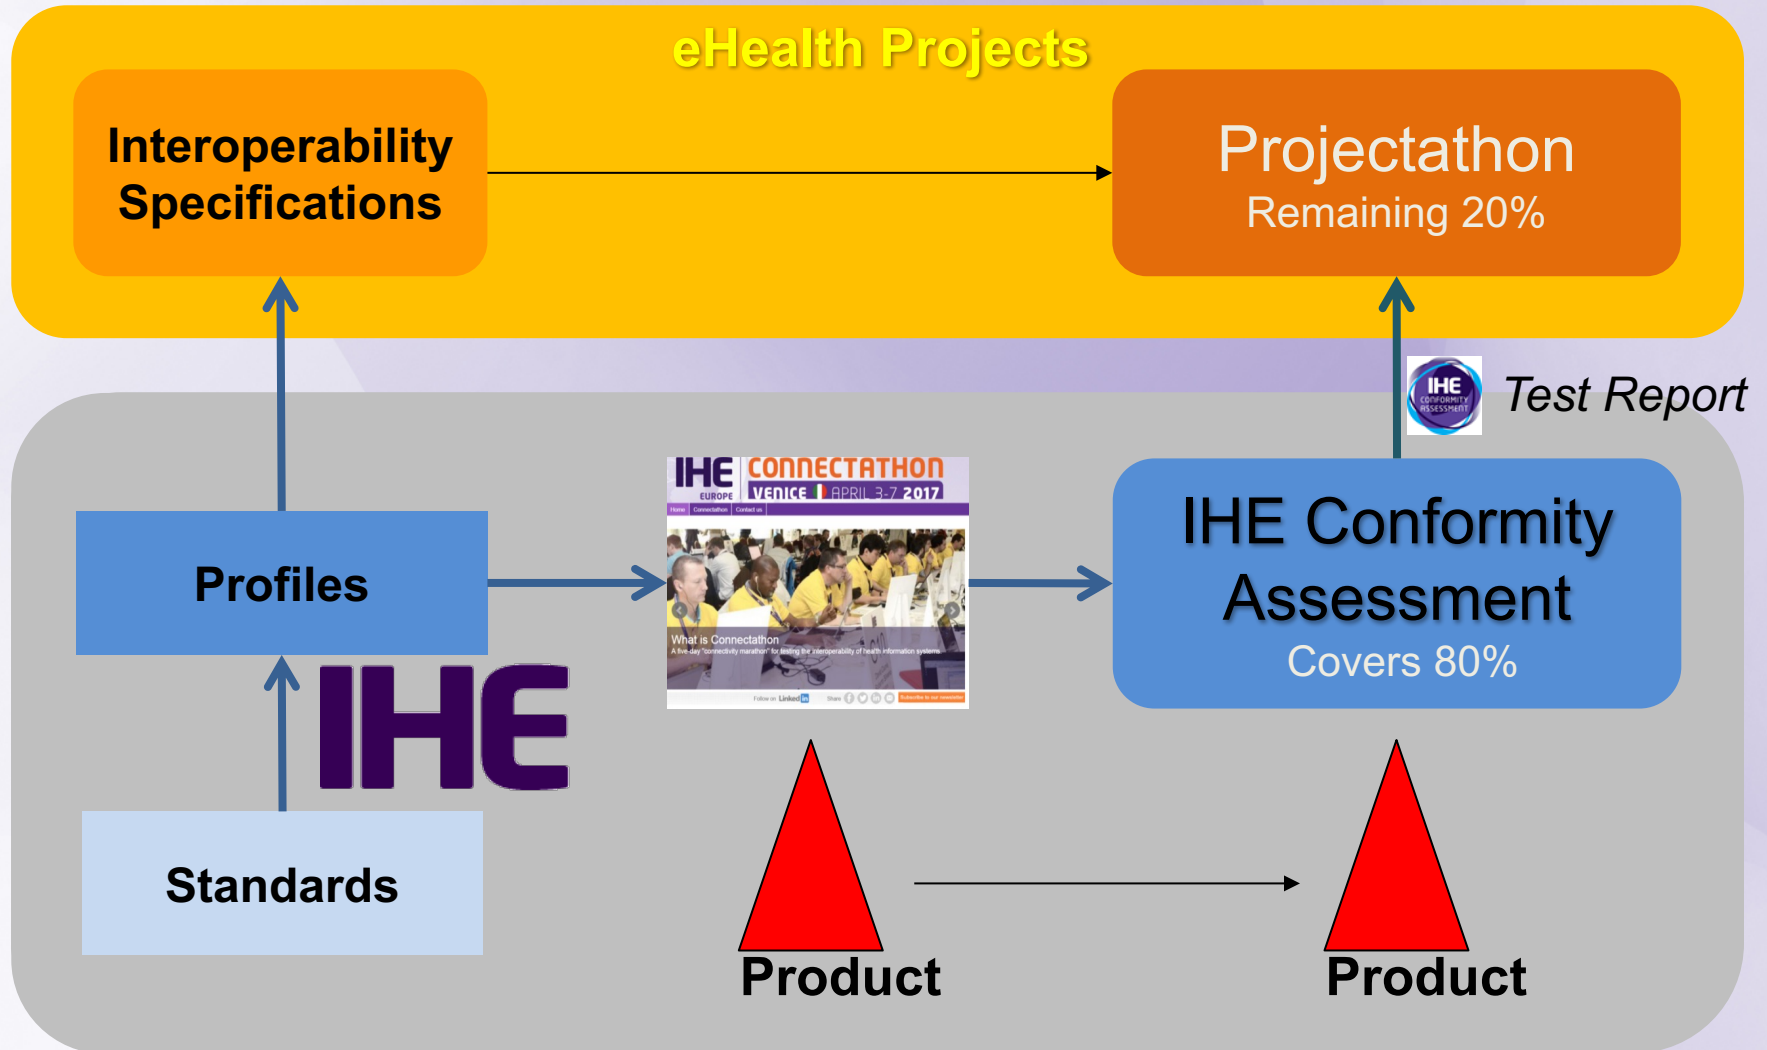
eHealth Projects

Interoperability Specifications

Projectathon
Remaining 20%

IHE CONFORMITY ASSESSMENT

Test Report

IHE EUROPE CONNECTATHON VENICE APRIL 3-7 2017

Home Connectathon Contact us

What is Connectathon
A five-day "connectivity marathon" for testing the interoperability of health information systems

Follow on LinkedIn Share Subscribe to our newsletter

Profiles

IHE Conformity Assessment
Covers 80%

IHE

Standards

Product

Product